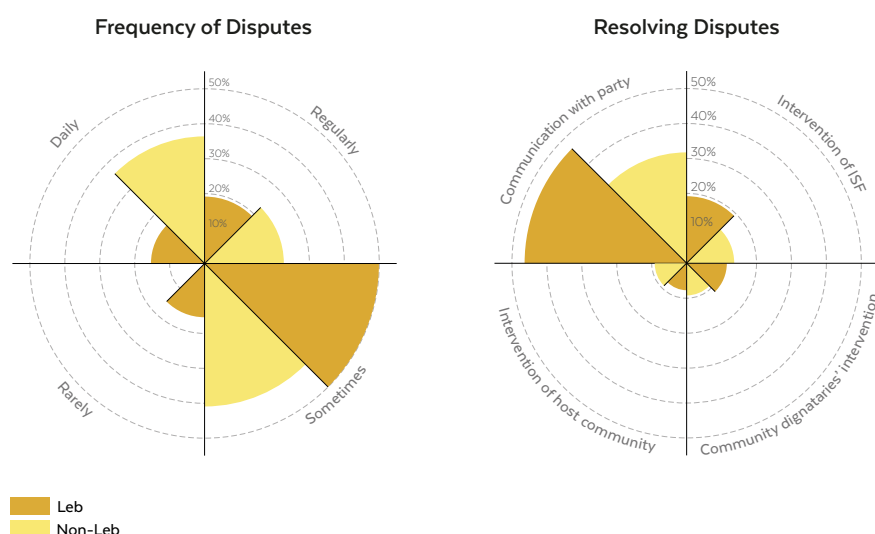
Frequency of Disputes

50%
40%
30%
20%
10%

Daily
Regularly
Rarely
Sometimes

Resolving Disputes

50%
40%
30%
20%
10%

Communication with party
Intervention of ISF
Intervention of host community
Community dignataries' intervention

Leb
Non-Leb